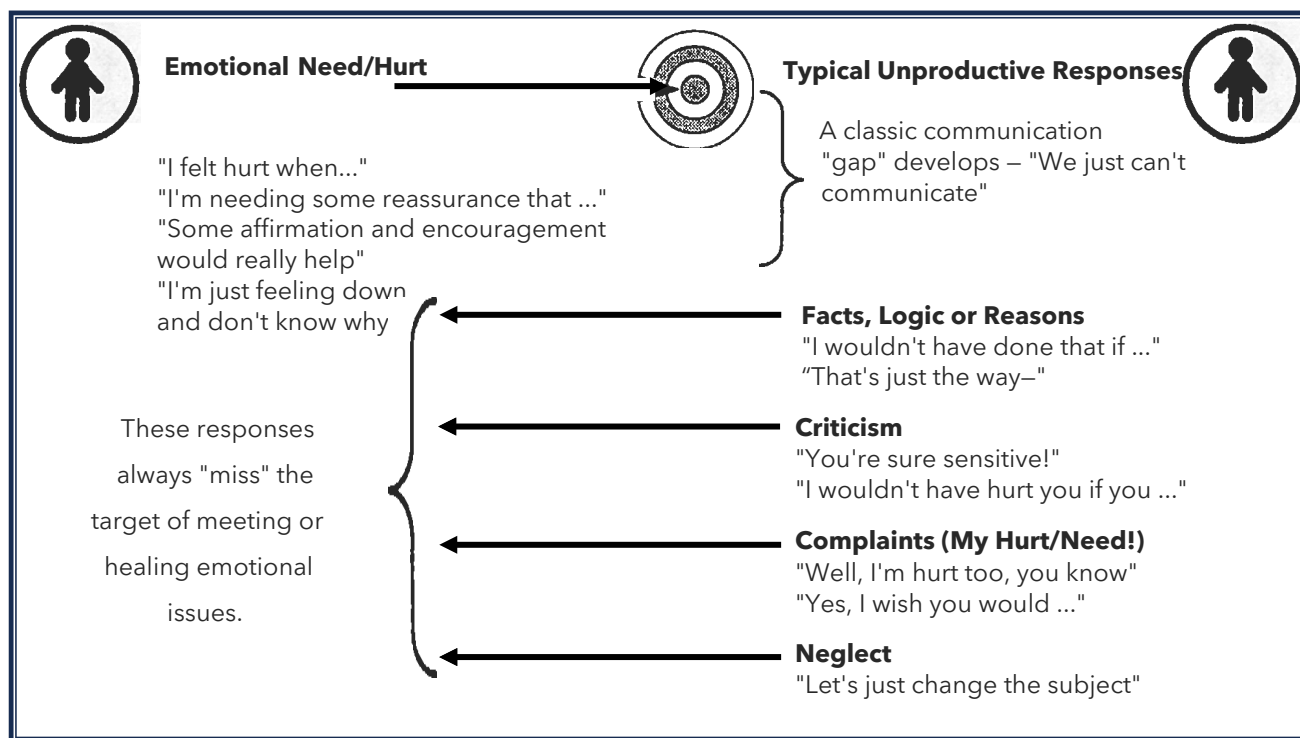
Emotional Need/Hurt

Typical Unproductive Responses

A classic communication "gap" develops — "We just can't communicate"

"I felt hurt when..."
"I'm needing some reassurance that ..."
"Some affirmation and encouragement would really help"
"I'm just feeling down and don't know why

Facts, Logic or Reasons
"I wouldn't have done that if ..."
"That's just the way—"

These responses always "miss" the target of meeting or healing emotional issues.

Criticism
"You're sure sensitive!"
"I wouldn't have hurt you if you ..."

Complaints (My Hurt/Need!)
"Well, I'm hurt too, you know"
"Yes, I wish you would ..."

Neglect
"Let's just change the subject"